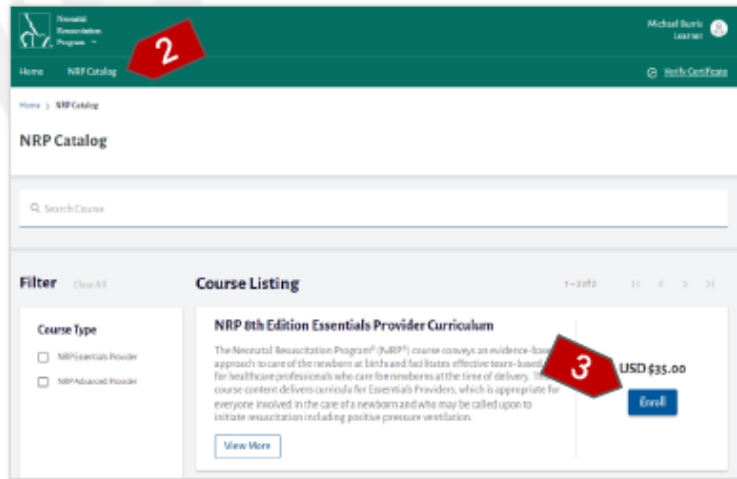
Neonatal Resuscitation Program

Michael Burris
Learner

2

Home NRP Catalog

Verify Certificate

Home > NRP Catalog

NRP Catalog

Search Course

Filter Clear All

Course Type

NRP Essentials Provider

NRP Advanced Provider

Course Listing

1 – 2 of 2

NRP 8th Edition Essentials Provider Curriculum

The Neonatal Resuscitation Program® (NRP®) course conveys an evidence-based approach to care of the newborn at birth and facilitates effective team-based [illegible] for healthcare professionals who care for newborns at the time of delivery. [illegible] course content delivers curricula for Essentials Providers, which is appropriate for everyone involved in the care of a newborn and who may be called upon to initiate resuscitation including positive pressure ventilation.

View More

3

USD $35.00

Enroll